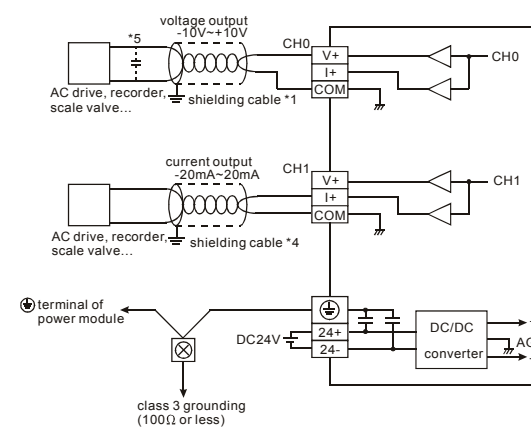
voltage output
-10V~+10V
*5
CH0
V+
I+
COM
CH0
AC drive, recorder, scale valve...
shielding cable *1

current output
-20mA~20mA
CH1
V+
I+
COM
CH1
AC drive, recorder, scale valve...
shielding cable *4

terminal of power module
DC24V
24+
24-
DC/DC
converter
AG
class 3 grounding
(100Ω or less)